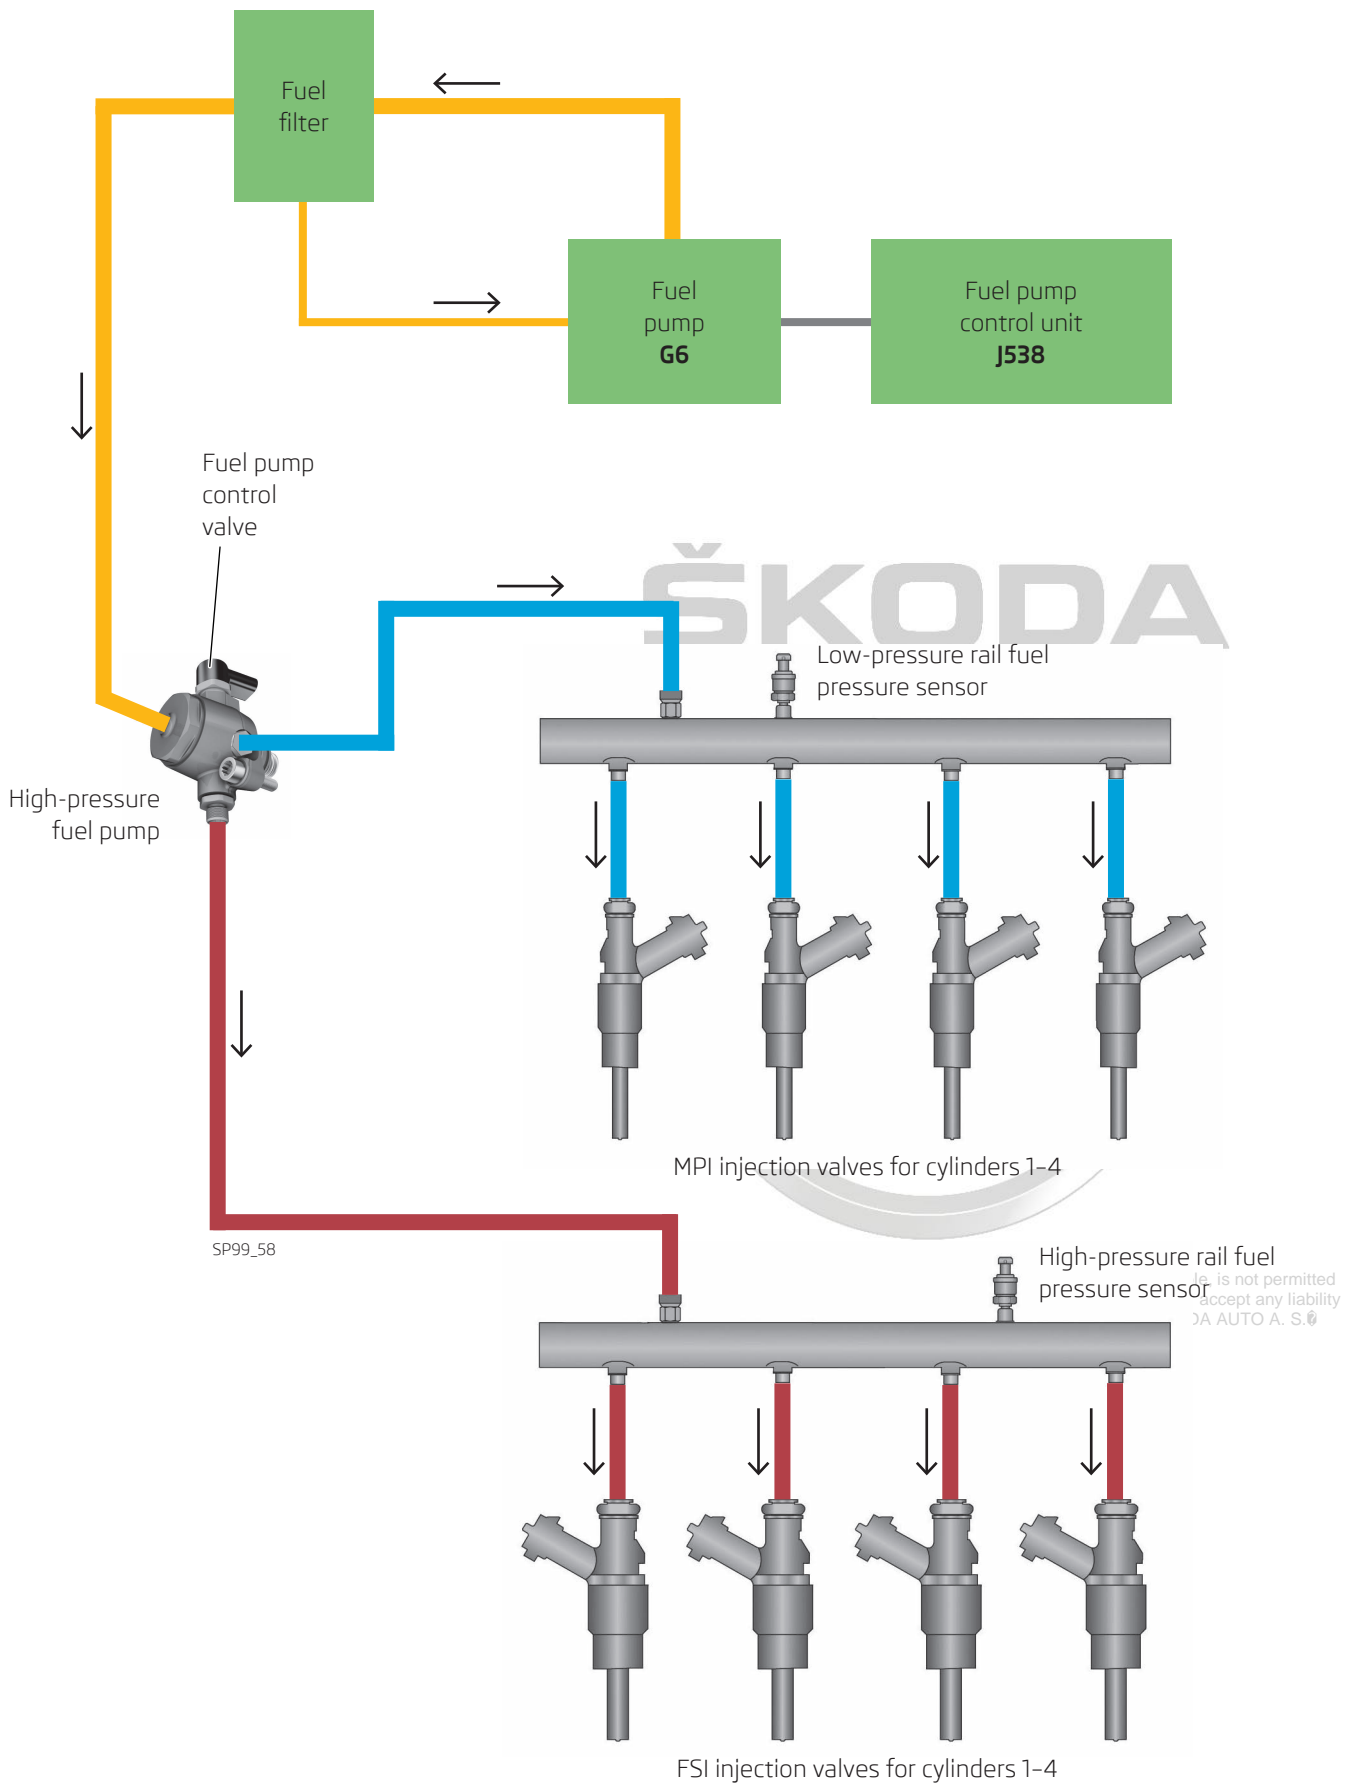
Fuel filter

Fuel pump G6

Fuel pump control unit J538

Fuel pump control valve

ŠKODA

Low-pressure rail fuel pressure sensor

High-pressure fuel pump

MPI injection valves for cylinders 1–4

SP99_58

High-pressure rail fuel pressure sensor

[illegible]e, is not permitted
accept any liability
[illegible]A AUTO A. S.

FSI injection valves for cylinders 1–4